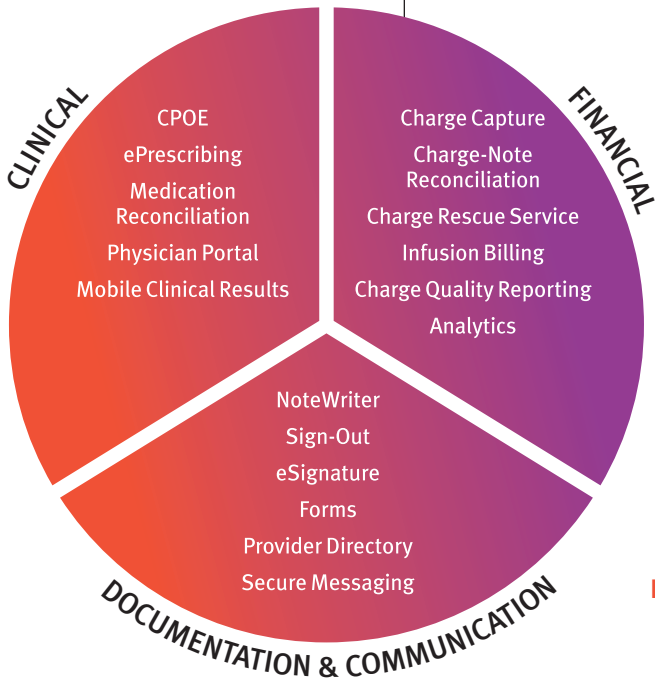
CLINICAL

CPOE
ePrescribing
Medication Reconciliation
Physician Portal
Mobile Clinical Results

FINANCIAL

Charge Capture
Charge-Note Reconciliation
Charge Rescue Service
Infusion Billing
Charge Quality Reporting
Analytics

NoteWriter
Sign-Out
eSignature
Forms
Provider Directory
Secure Messaging

DOCUMENTATION & COMMUNICATION